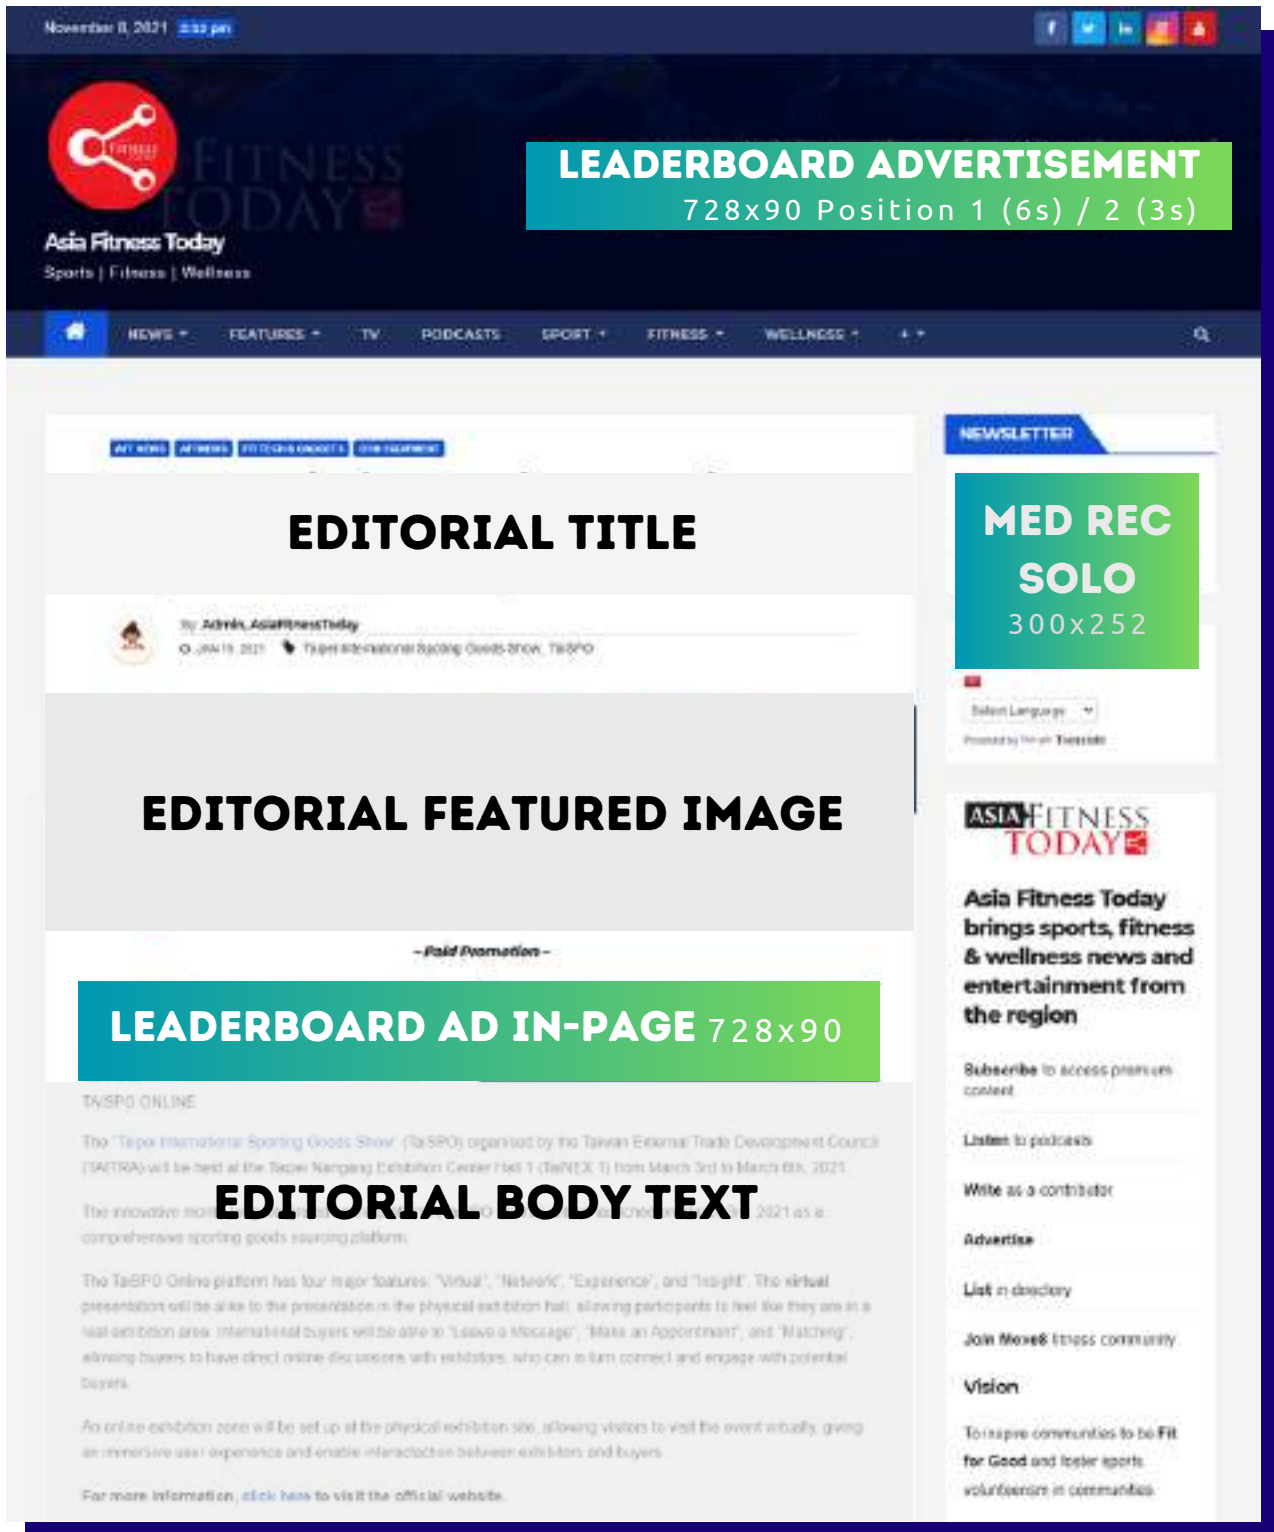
November 8, 2021 2:33 pm

Asia Fitness Today
Sports | Fitness | Wellness

LEADERBOARD ADVERTISEMENT
728x90 Position 1 (6s) / 2 (3s)

NEWS FEATURES TV PODCASTS SPORT FITNESS WELLNESS

EDITORIAL TITLE

By Admin, AsiaFitnessToday
Taipei International Sporting Goods Show, TaiSPO

EDITORIAL FEATURED IMAGE

– Paid Promotion –

LEADERBOARD AD IN-PAGE 728x90

TAISPO ONLINE

The "Taipei International Sporting Goods Show" (TaiSPO) organised by the Taiwan External Trade Development Council (TAITRA) will be held at the Taipei Nangang Exhibition Center Hall 1 (TaiNEX 1) from March 3rd to March 6th, 2021

EDITORIAL BODY TEXT

comprehensive sporting goods sourcing platform.

The TaiSPO Online platform has four major features: "Virtual", "Network", "Experience", and "Insight". The virtual presentation will be alike to the presentation in the physical exhibition hall, allowing participants to feel like they are in a real exhibition area. International buyers will be able to "Leave a Message", "Make an Appointment", and "Matching", allowing buyers to have direct online discussions with exhibitors, who can in turn connect and engage with potential buyers.

An online exhibition zone will be set up at the physical exhibition site, allowing visitors to visit the event virtually, giving an immersive user experience and enable interaction between exhibitors and buyers.

For more information, click here to visit the official website.

NEWSLETTER

MED REC SOLO
300x252

Select Language
Powered by Google Translate

ASIA FITNESS TODAY

Asia Fitness Today brings sports, fitness & wellness news and entertainment from the region

Subscribe to access premium content

Listen to podcasts

Write as a contributor

Advertise

List in directory

Join Move8 fitness community

Vision

To inspire communities to be Fit for Good and foster sports volunteerism in communities